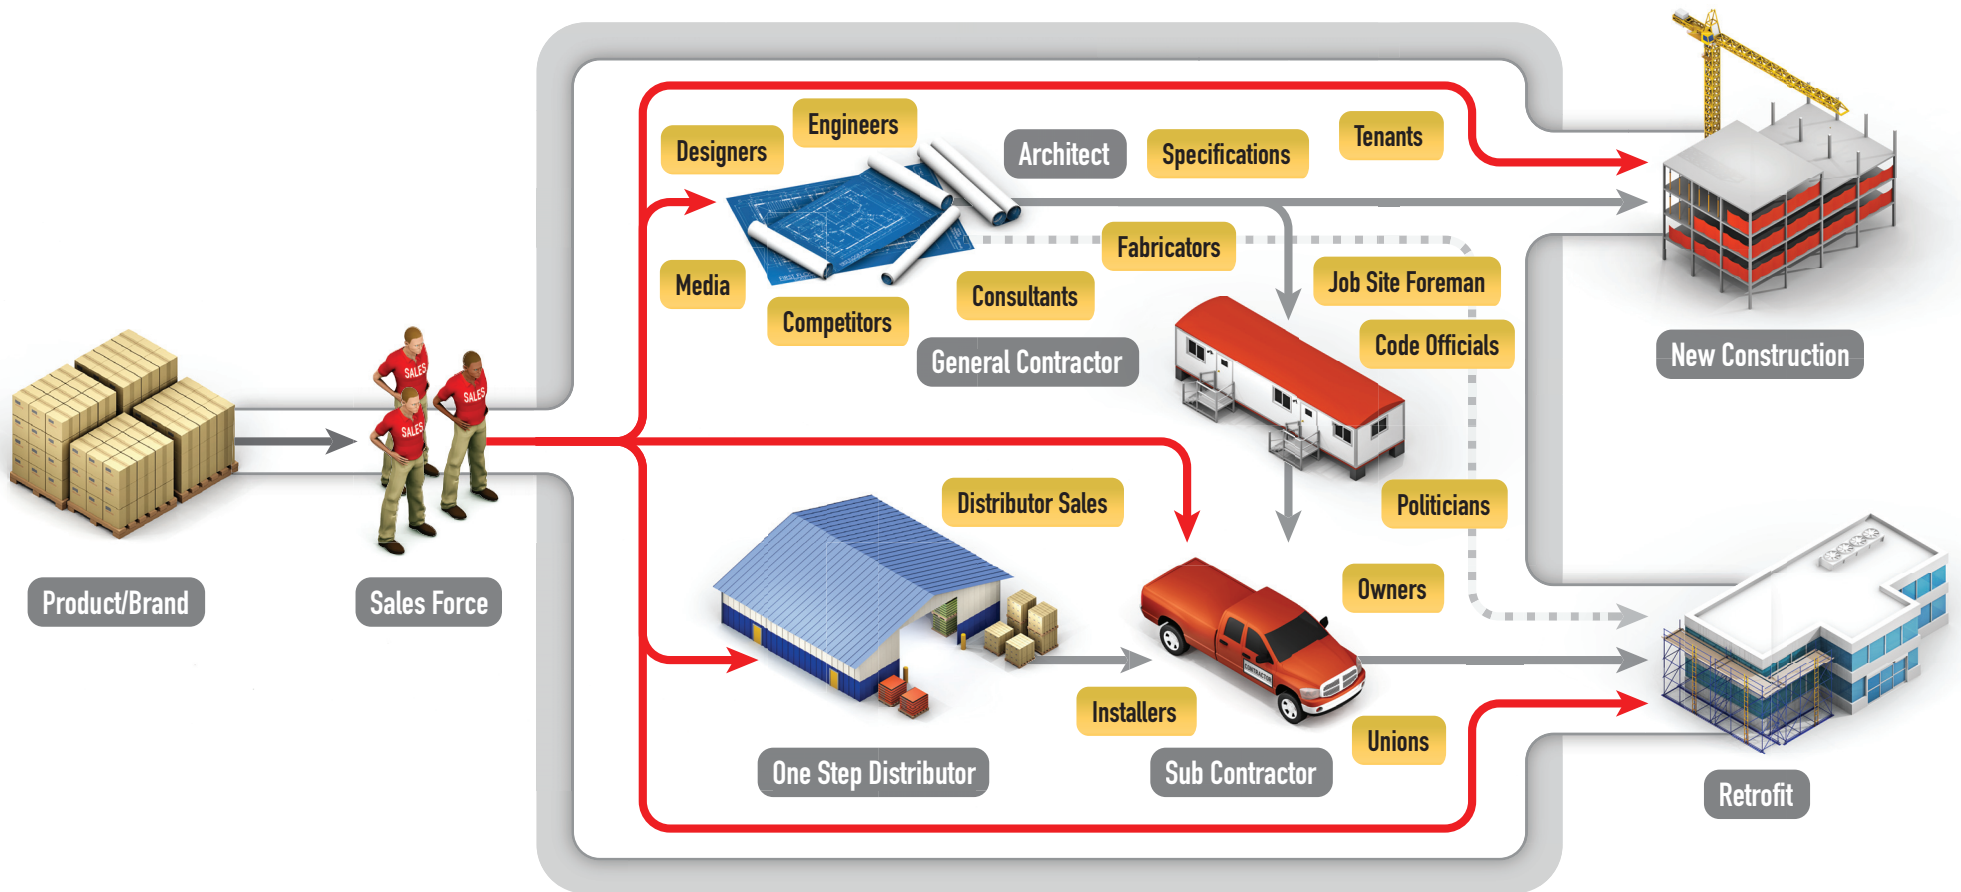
Engineers
Designers
Architect
Specifications
Tenants
Fabricators
Media
Consultants
Job Site Foreman
Competitors
Code Officials
General Contractor
New Construction
SALES
SALES
SALES
Product/Brand
Sales Force
Distributor Sales
Politicians
Owners
Installers
Unions
One Step Distributor
Sub Contractor
Retrofit